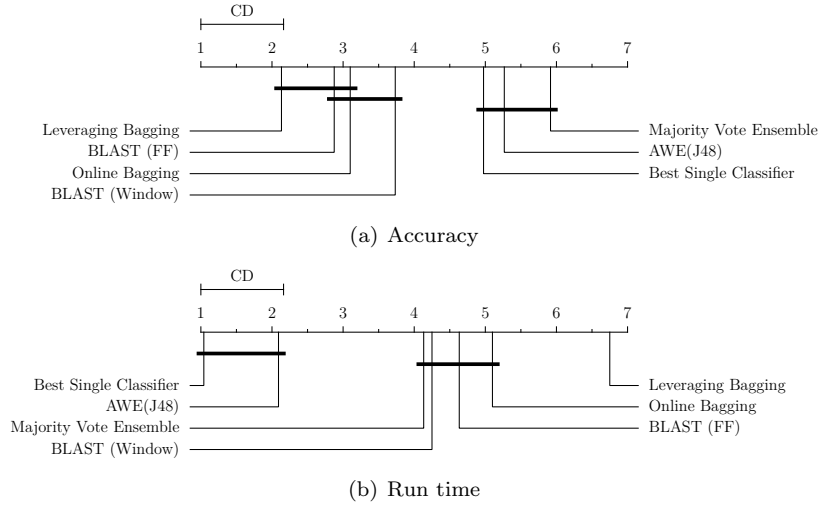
CD

1 2 3 4 5 6 7

Leveraging Bagging
BLAST (FF)
Online Bagging
BLAST (Window)

Majority Vote Ensemble
AWE(J48)
Best Single Classifier

(a) Accuracy

CD

1 2 3 4 5 6 7

Best Single Classifier
AWE(J48)
Majority Vote Ensemble
BLAST (Window)

Leveraging Bagging
Online Bagging
BLAST (FF)

(b) Run time